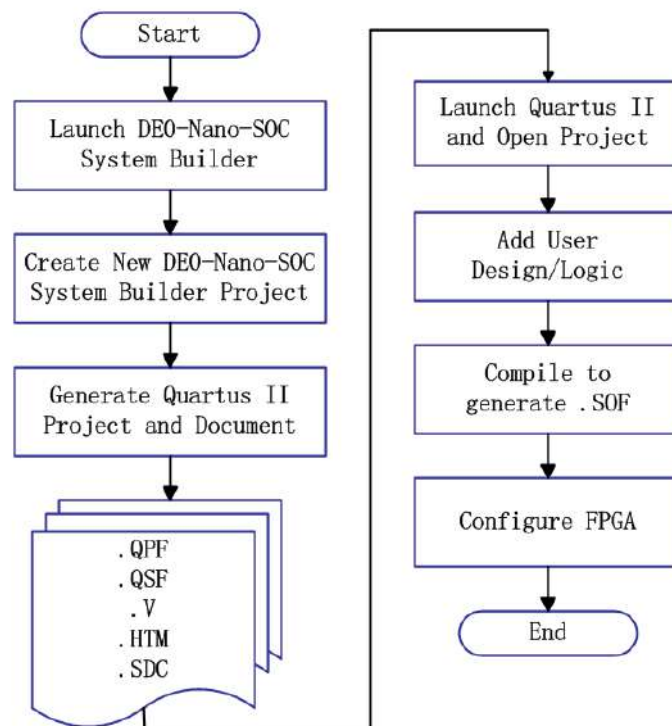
Start

Launch DE0-Nano-SOC System Builder

Create New DE0-Nano-SOC System Builder Project

Generate Quartus II Project and Document

.QPF
.QSF
.V
.HTM
.SDC

Launch Quartus II and Open Project

Add User Design/Logic

Compile to generate .SOF

Configure FPGA

End